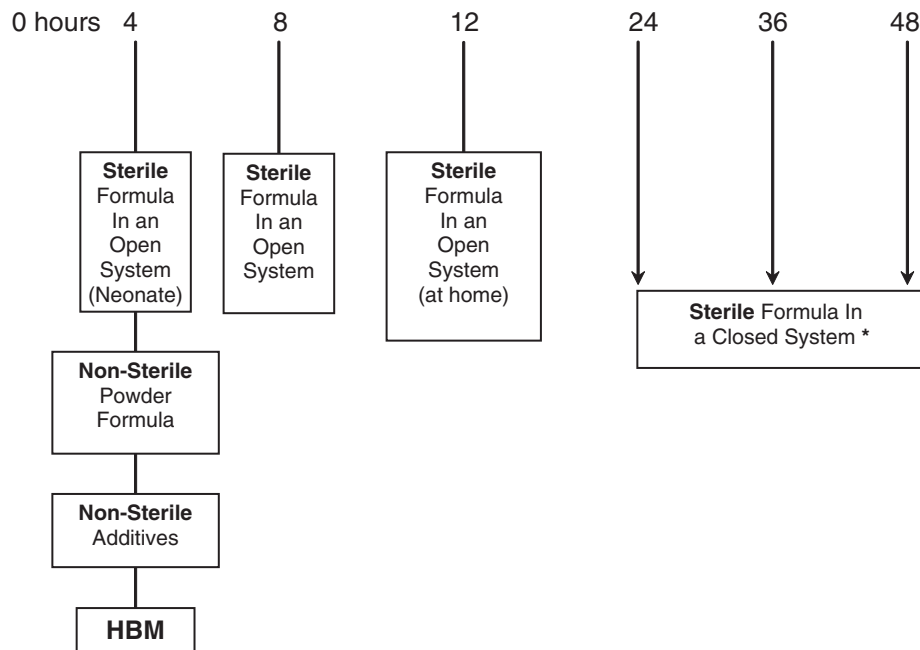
0 hours 4 8 12 24 36 48

**Sterile** Formula In an Open System (Neonate)

**Sterile** Formula In an Open System

**Sterile** Formula In an Open System (at home)

**Sterile** Formula In a Closed System *

**Non-Sterile** Powder Formula

**Non-Sterile** Additives

**HBM**